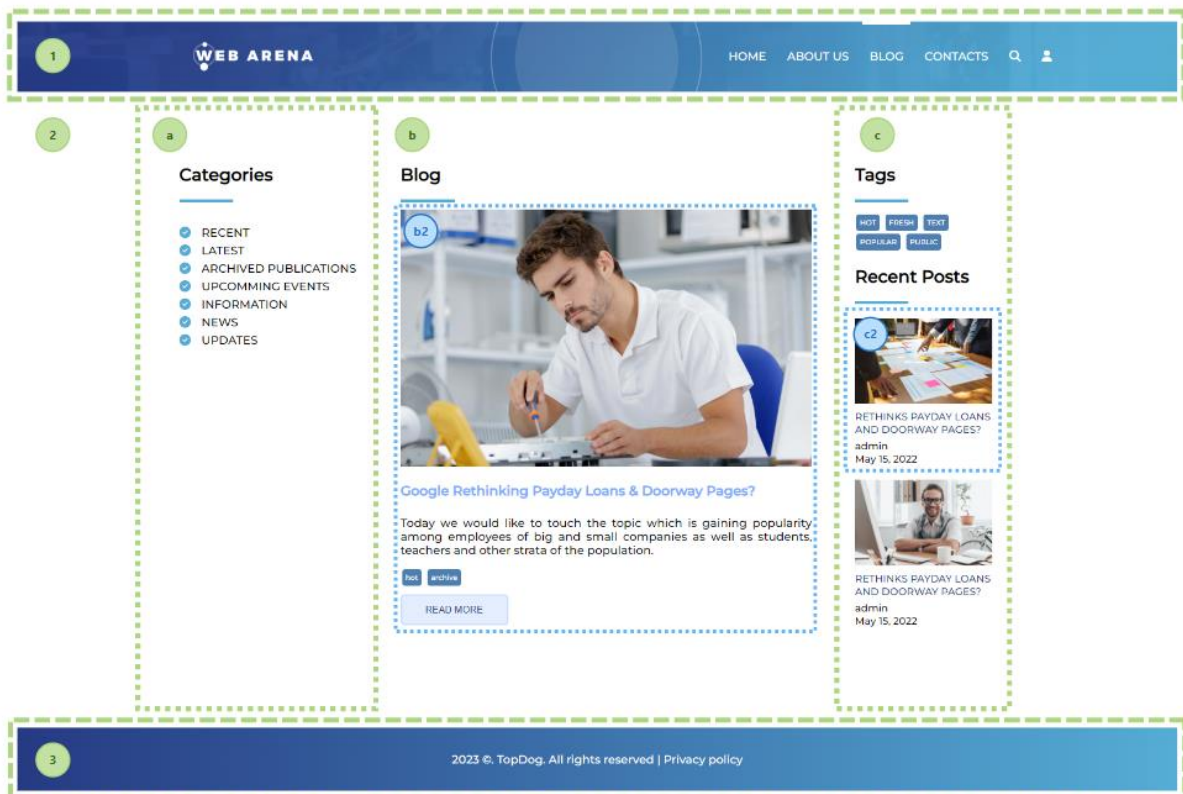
1

WEB ARENA

HOME ABOUT US BLOG CONTACTS

2

a

Categories

RECENT
LATEST
ARCHIVED PUBLICATIONS
UPCOMMING EVENTS
INFORMATION
NEWS
UPDATES

b

Blog

b2

Google Rethinking Payday Loans & Doorway Pages?

Today we would like to touch the topic which is gaining popularity among employees of big and small companies as well as students, teachers and other strata of the population.

hot archive

READ MORE

c

Tags

HOT FRESH TEXT POPULAR PUBLIC

Recent Posts

c2

RETHINKS PAYDAY LOANS AND DOORWAY PAGES?
admin
May 15, 2022

RETHINKS PAYDAY LOANS AND DOORWAY PAGES?
admin
May 15, 2022

3

2023 ©. TopDog. All rights reserved | Privacy policy